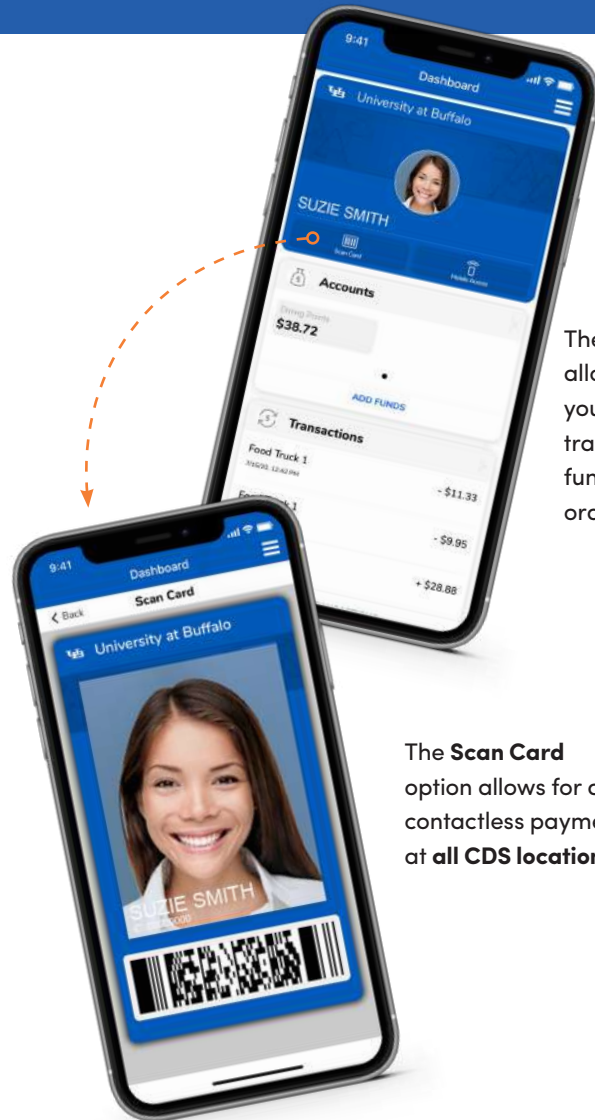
9:41

Dashboard

University at Buffalo

SUZIE SMITH

Scan Card

Mobile Access

Accounts

Dining Points

$38.72

ADD FUNDS

Transactions

Food Truck 1

7/15/20, 12:42 PM

- $11.33

Food Truck 1

- $9.95

+ $28.88

The
allo
you
tra
fun
ord

9:41

Dashboard

Back

Scan Card

University at Buffalo

SUZIE SMITH

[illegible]

The **Scan Card** option allows for c contactless payme at **all CDS locatio**